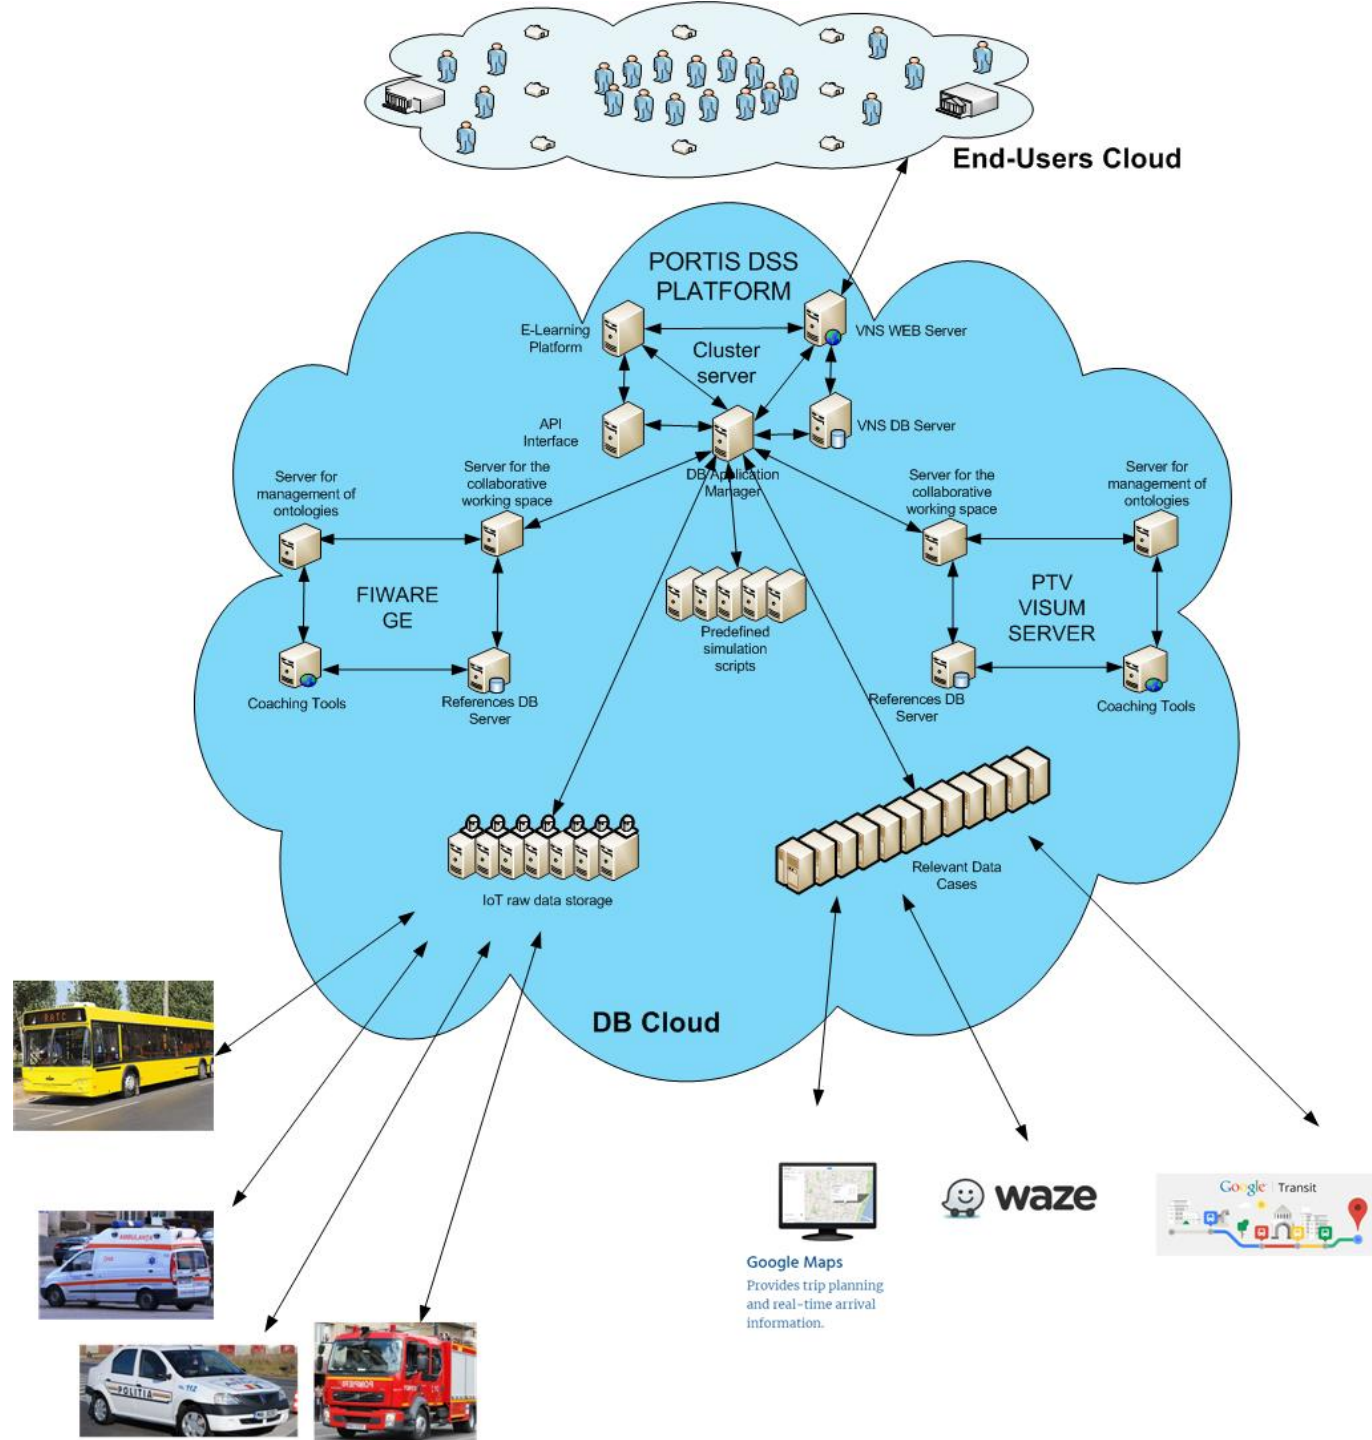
End-Users Cloud

PORTIS DSS PLATFORM

E-Learning Platform

VNS WEB Server

Cluster server

API Interface

VNS DB Server

DB Application Manager

Server for management of ontologies

Server for the collaborative working space

Server for the collaborative working space

Server for management of ontologies

FIWARE GE

PTV VISUM SERVER

Predefined simulation scripts

Coaching Tools

References DB Server

References DB Server

Coaching Tools

IoT raw data storage

Relevant Data Cases

DB Cloud

RATC

AMBULANTA

POLITIA

POMPIERI

Google Maps
Provides trip planning and real-time arrival information.

waze

Google Transit